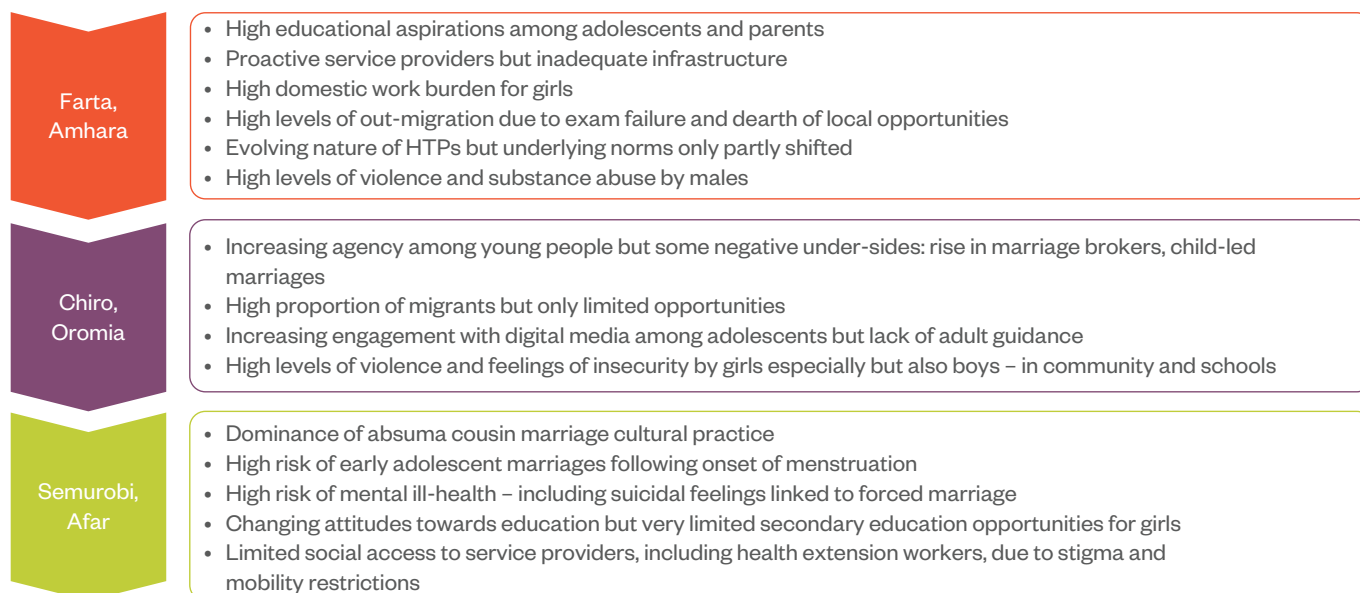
Farta, Amhara

• High educational aspirations among adolescents and parents
• Proactive service providers but inadequate infrastructure
• High domestic work burden for girls
• High levels of out-migration due to exam failure and dearth of local opportunities
• Evolving nature of HTPs but underlying norms only partly shifted
• High levels of violence and substance abuse by males

Chiro, Oromia

• Increasing agency among young people but some negative under-sides: rise in marriage brokers, child-led marriages
• High proportion of migrants but only limited opportunities
• Increasing engagement with digital media among adolescents but lack of adult guidance
• High levels of violence and feelings of insecurity by girls especially but also boys – in community and schools

Semurobi, Afar

• Dominance of absuma cousin marriage cultural practice
• High risk of early adolescent marriages following onset of menstruation
• High risk of mental ill-health – including suicidal feelings linked to forced marriage
• Changing attitudes towards education but very limited secondary education opportunities for girls
• Limited social access to service providers, including health extension workers, due to stigma and mobility restrictions